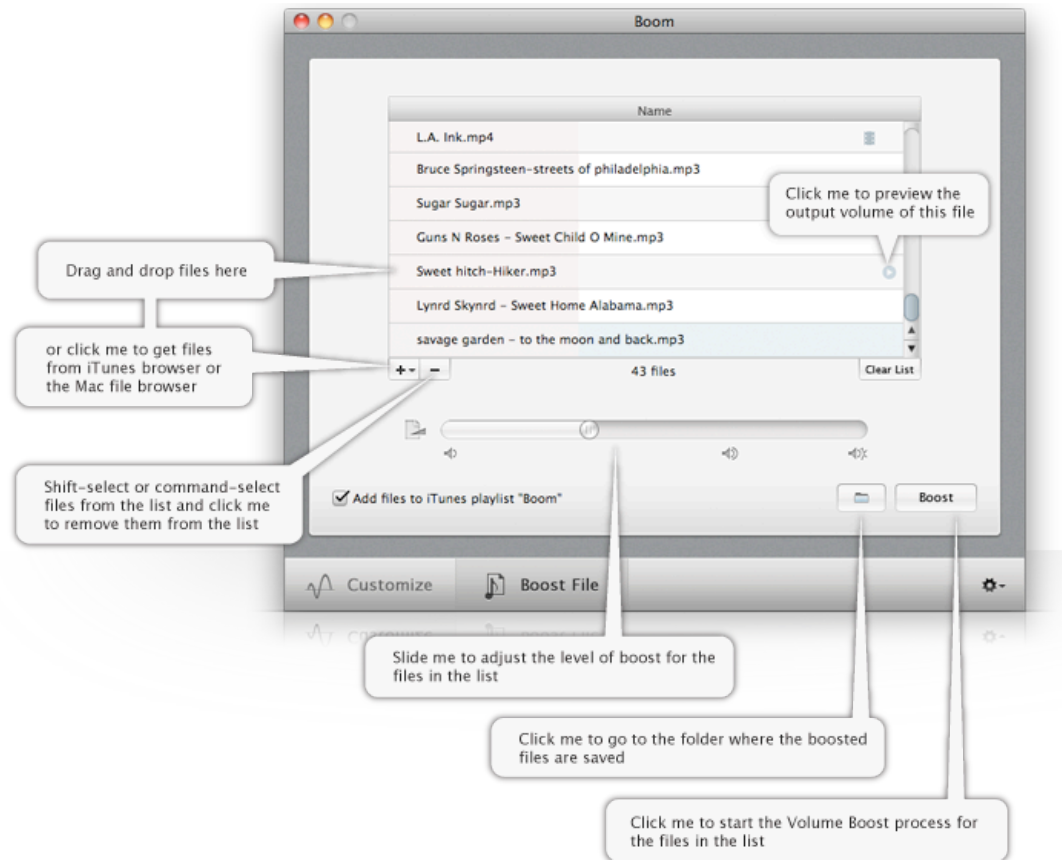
Boom

Name

L.A. Ink.mp4

Bruce Springsteen-streets of philadelphia.mp3

Sugar Sugar.mp3

Guns N Roses - Sweet Child O Mine.mp3

Sweet hitch-Hiker.mp3

Lynrd Skynrd - Sweet Home Alabama.mp3

savage garden - to the moon and back.mp3

Click me to preview the output volume of this file

Drag and drop files here

or click me to get files from iTunes browser or the Mac file browser

+ −

43 files

Clear List

Shift-select or command-select files from the list and click me to remove them from the list

Add files to iTunes playlist "Boom"

Boost

Customize

Boost File

Slide me to adjust the level of boost for the files in the list

Click me to go to the folder where the boosted files are saved

Click me to start the Volume Boost process for the files in the list